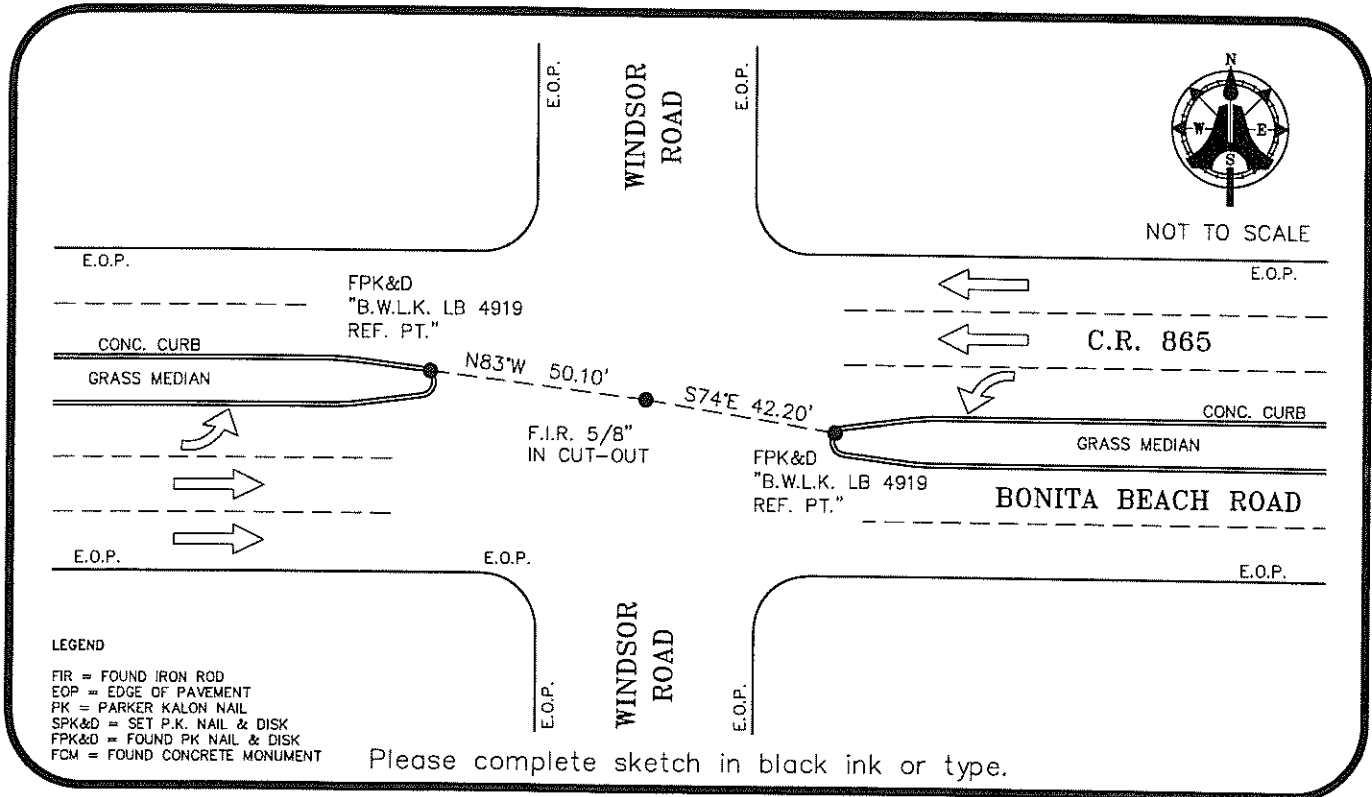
E.O.P.

WINDSOR ROAD

E.O.P.

N
W
E
S

NOT TO SCALE

E.O.P.

FPK&D "B.W.L.K. LB 4919 REF. PT."

E.O.P.

C.R. 865

CONC. CURB

GRASS MEDIAN

N83°W 50.10'

S74°E 42.20'

CONC. CURB

F.I.R. 5/8" IN CUT-OUT

GRASS MEDIAN

FPK&D "B.W.L.K. LB 4919 REF. PT."

BONITA BEACH ROAD

E.O.P.

E.O.P.

E.O.P.

LEGEND

FIR = FOUND IRON ROD
EOP = EDGE OF PAVEMENT
PK = PARKER KALON NAIL
SPK&D = SET P.K. NAIL & DISK
FPK&D = FOUND PK NAIL & DISK
FCM = FOUND CONCRETE MONUMENT

E.O.P.

WINDSOR ROAD

E.O.P.

Please complete sketch in black ink or type.